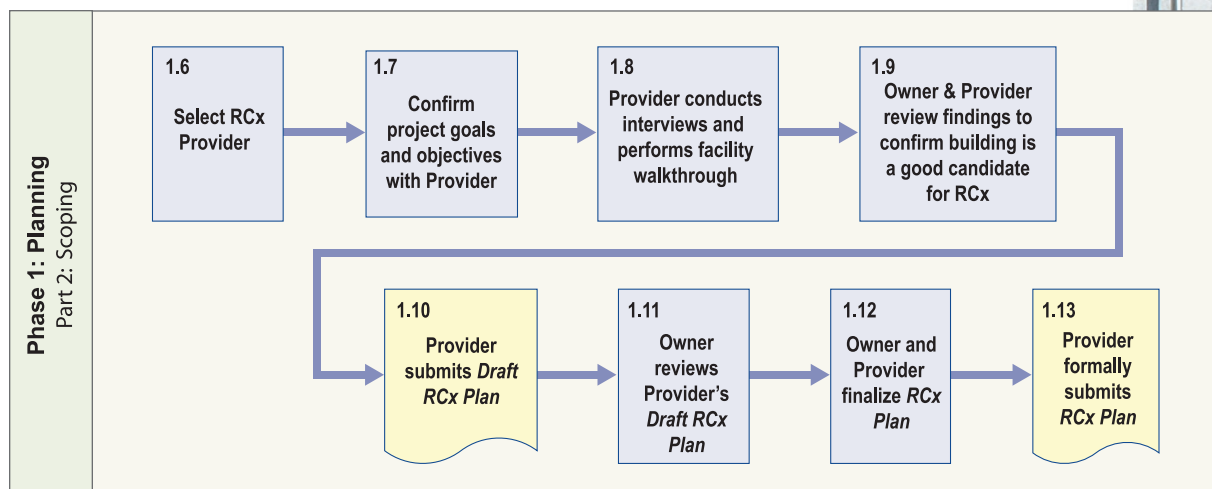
Phase 1: Planning
Part 2: Scoping

1.6
Select RCx Provider

1.7
Confirm project goals and objectives with Provider

1.8
Provider conducts interviews and performs facility walkthrough

1.9
Owner & Provider review findings to confirm building is a good candidate for RCx

1.10
Provider submits *Draft RCx Plan*

1.11
Owner reviews Provider's *Draft RCx Plan*

1.12
Owner and Provider finalize *RCx Plan*

1.13
Provider formally submits *RCx Plan*